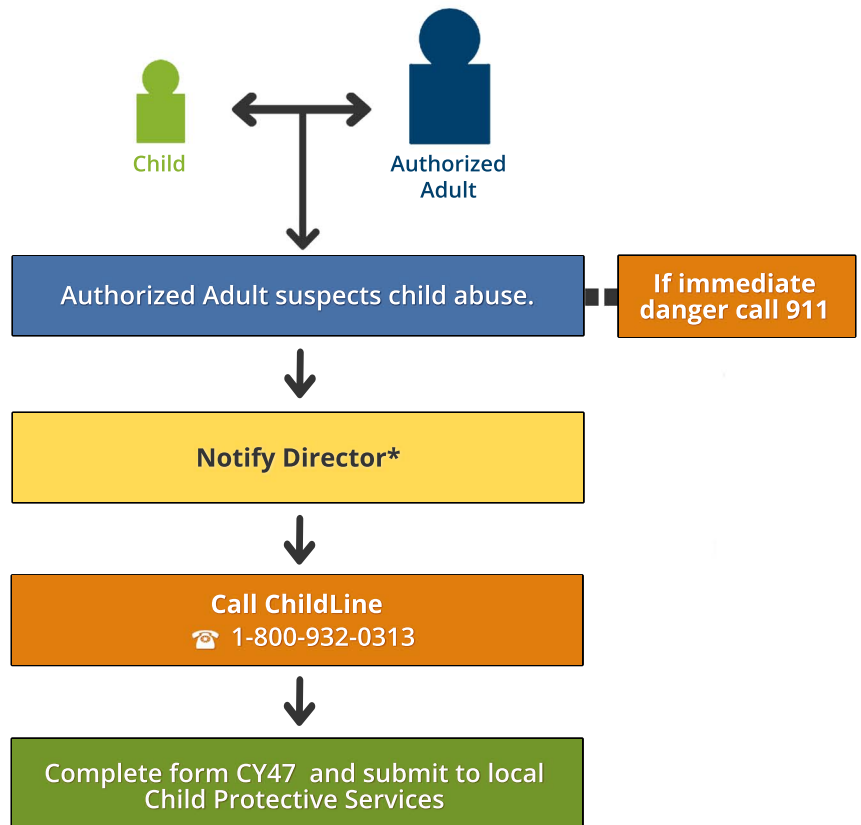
Child

Authorized Adult

Authorized Adult suspects child abuse.

If immediate danger call 911

Notify Director*

Call ChildLine
☎ 1-800-932-0313

Complete form CY47 and submit to local Child Protective Services